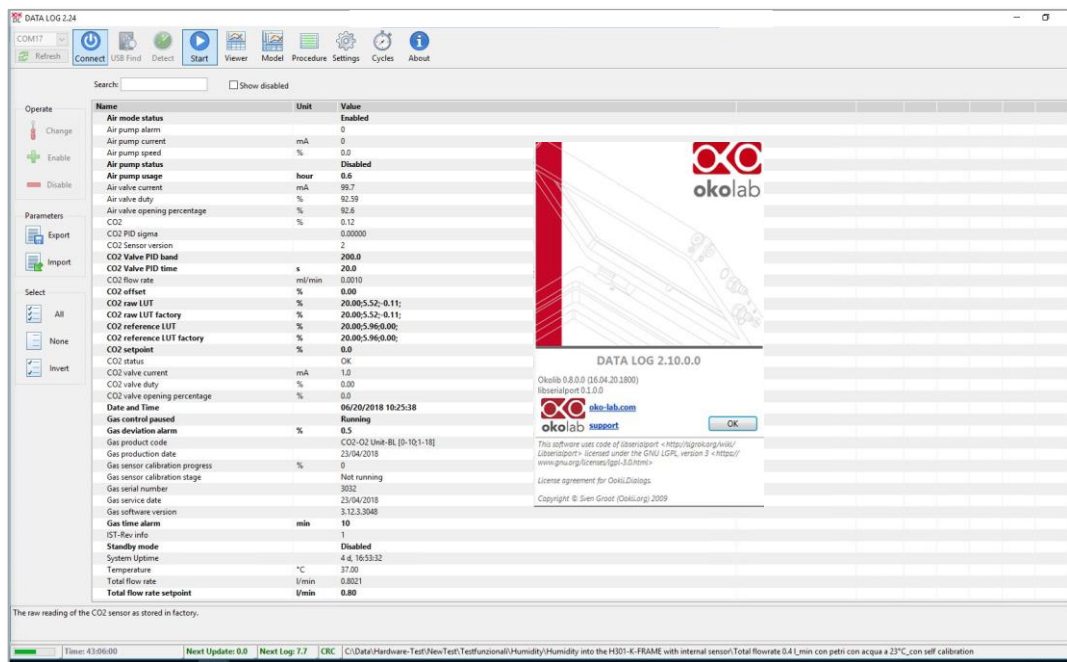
DATA LOG 2.24

COM17
Refresh
Connect
USB Find
Detect
Start
Viewer
Model
Procedure
Settings
Cycles
About

Search:
Show disabled

Operate
Change
Enable
Disable

Parameters
Export
Import

Select
All
None
Invert

| Name | Unit | Value |
|---|---|---|
| Air mode status | | Enabled |
| Air pump alarm | | 0 |
| Air pump current | mA | 0 |
| Air pump speed | % | 0.0 |
| Air pump status | | Disabled |
| Air pump usage | hour | 0.6 |
| Air valve current | mA | 99.7 |
| Air valve duty | % | 92.59 |
| Air valve opening percentage | % | 92.6 |
| CO2 | % | 0.12 |
| CO2 PID sigma | | 0.00000 |
| CO2 Sensor version | | 2 |
| CO2 Valve PID band | | 200.0 |
| CO2 Valve PID time | s | 20.0 |
| CO2 flow rate | ml/min | 0.0010 |
| CO2 offset | % | 0.00 |
| CO2 raw LUT | % | 20.00;5.52;-0.11; |
| CO2 raw LUT factory | % | 20.00;5.52;-0.11; |
| CO2 reference LUT | % | 20.00;5.96;0.00; |
| CO2 reference LUT factory | % | 20.00;5.96;0.00; |
| CO2 setpoint | % | 0.0 |
| CO2 status | | OK |
| CO2 valve current | mA | 1.0 |
| CO2 valve duty | % | 0.00 |
| CO2 valve opening percentage | % | 0.0 |
| Date and Time | | 06/20/2018 10:25:38 |
| Gas control paused | | Running |
| Gas deviation alarm | % | 0.5 |
| Gas product code | | CO2-O2 Unit-BL [0-10;1-18] |
| Gas production date | | 23/04/2018 |
| Gas sensor calibration progress | % | 0 |
| Gas sensor calibration stage | | Not running |
| Gas serial number | | 3032 |
| Gas service date | | 23/04/2018 |
| Gas software version | | 3.12.3.3048 |
| Gas time alarm | min | 10 |
| IST-Rev info | | 1 |
| Standby mode | | Disabled |
| System Uptime | | 4 d, 16:53:32 |
| Temperature | °C | 37.00 |
| Total flow rate | l/min | 0.8021 |
| Total flow rate setpoint | l/min | 0.80 |

okolab

DATA LOG 2.10.0.0
Okolib 0.8.0.0 (16.04.20.1800)
libserialport 0.1.0.0
okolab oko-lab.com support
OK
This software uses code of libserialport <http://sigrok.org/wiki/Libserialport> licensed under the GNU LGPL, version 3 <https://www.gnu.org/licenses/lgpl-3.0.html>
License agreement for Ookii.Dialogs.
Copyright © Sven Groot (Ookii.org) 2009

The raw reading of the CO2 sensor as stored in factory.

Time: 43:06:00
Next Update: 0.0
Next Log: 7.7
CRC
C:\Data\Hardware-Test\NewTest\Testfunzionali\Humidity\Humidity into the H301-K-FRAME with internal sensor\Total flowrate 0.4 l_min con petri con acqua a 23°C_con self calibration